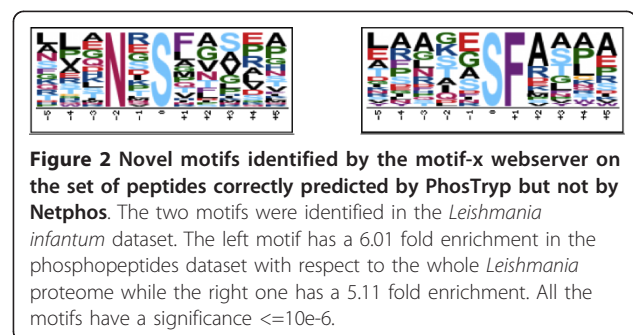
-5 -4 -3 -2 -1 0 +1 +2 +3 +4 +5

-5 -4 -3 -2 -1 0 +1 +2 +3 +4 +5

**Figure 2 Novel motifs identified by the motif-x webserver on the set of peptides correctly predicted by PhosTryp but not by Netphos**. The two motifs were identified in the *Leishmania infantum* dataset. The left motif has a 6.01 fold enrichment in the phosphopeptides dataset with respect to the whole *Leishmania* proteome while the right one has a 5.11 fold enrichment. All the motifs have a significance <=10e-6.